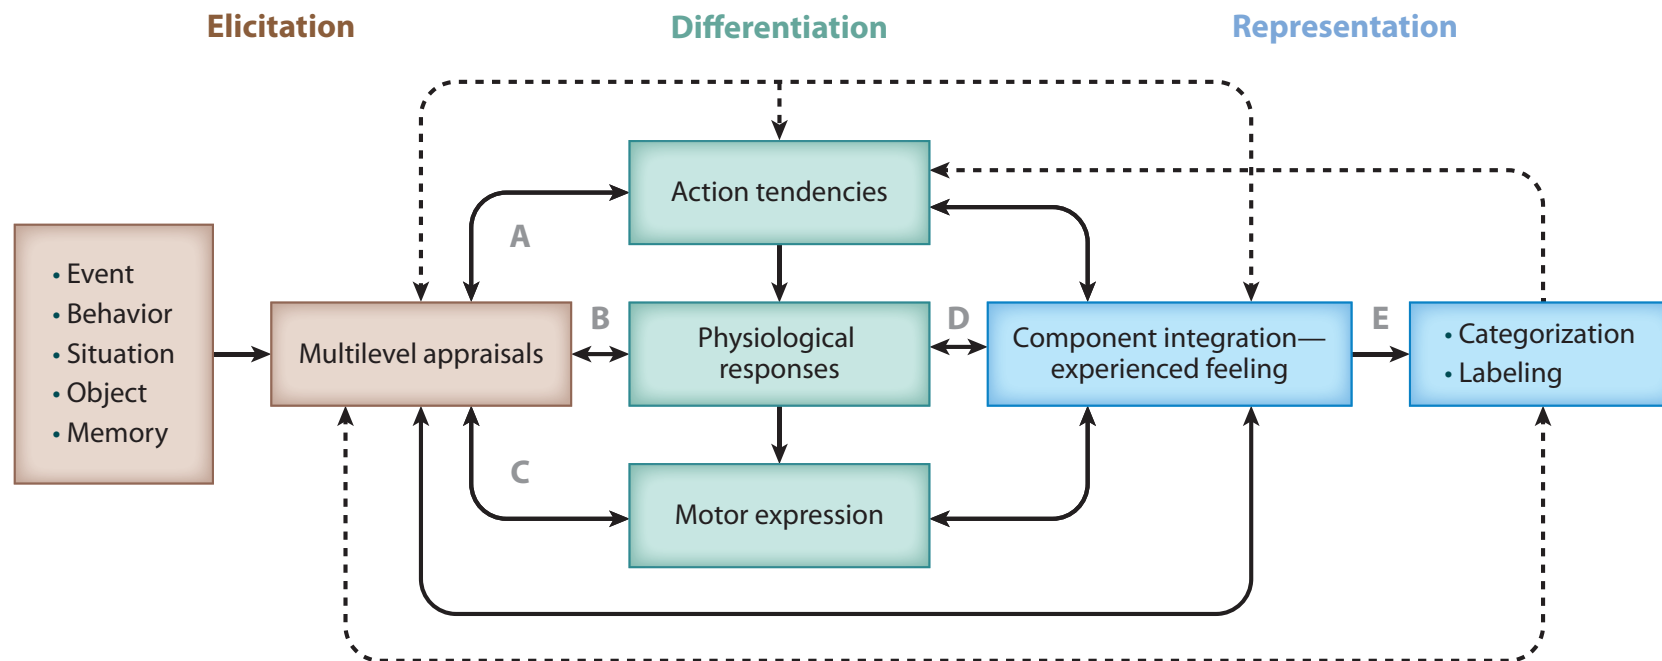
Elicitation

Differentiation

Representation

• Event
• Behavior
• Situation
• Object
• Memory

Multilevel appraisals

A

B

C

Action tendencies

Physiological responses

Motor expression

D

Component integration—experienced feeling

E

• Categorization
• Labeling